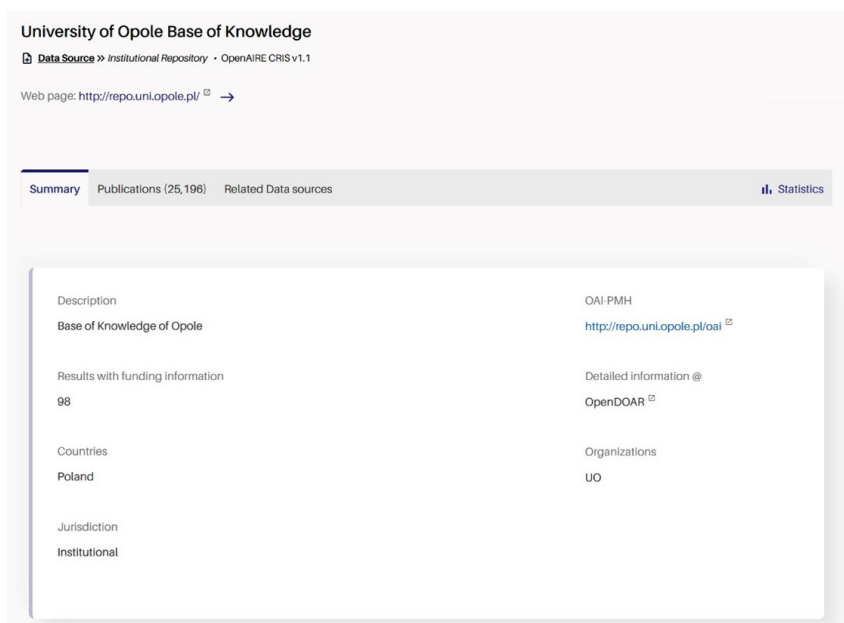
University of Opole Base of Knowledge

Data Source » Institutional Repository • OpenAIRE CRIS v1.1

Web page: http://repo.uni.opole.pl/ →

Summary Publications (25,196) Related Data sources Statistics

Description
Base of Knowledge of Opole

OAI-PMH
http://repo.uni.opole.pl/oai

Results with funding information
98

Detailed information @
OpenDOAR

Countries
Poland

Organizations
UO

Jurisdiction
Institutional